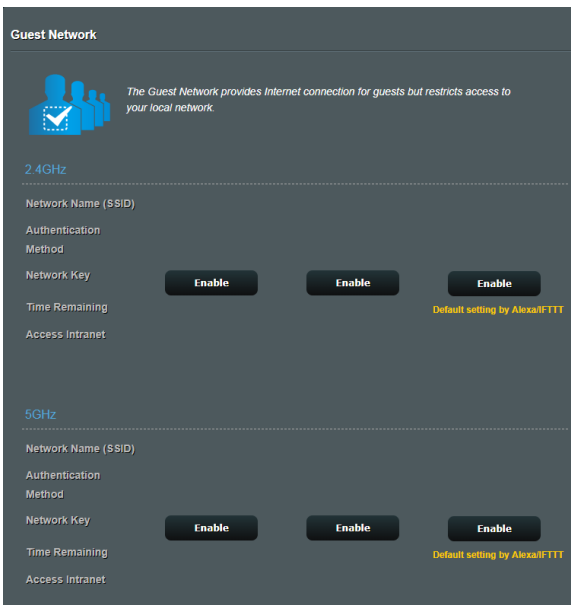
Guest Network

The Guest Network provides Internet connection for guests but restricts access to your local network.

2.4GHz

Network Name (SSID)

Authentication Method

Network Key

Time Remaining

Access Intranet

Enable

Enable

Enable

Default setting by Alexa/IFTTT

5GHz

Network Name (SSID)

Authentication Method

Network Key

Time Remaining

Access Intranet

Enable

Enable

Enable

Default setting by Alexa/IFTTT